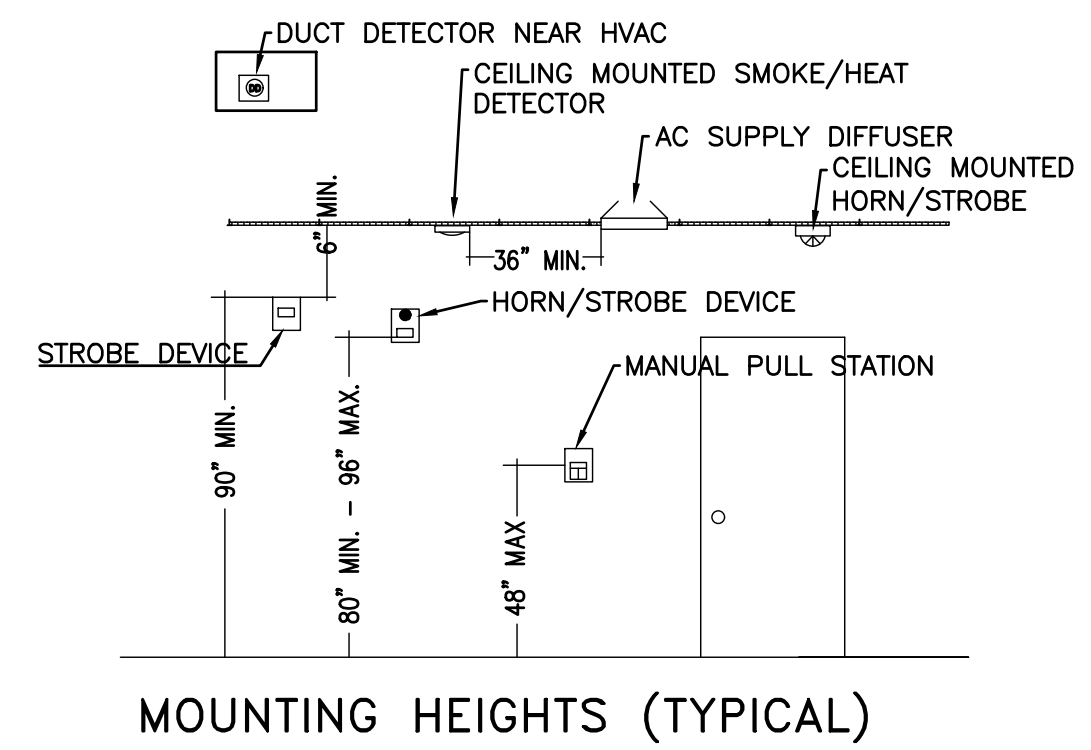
DUCT DETECTOR NEAR HVAC

DD

CEILING MOUNTED SMOKE/HEAT DETECTOR

AC SUPPLY DIFFUSER

CEILING MOUNTED HORN/STROBE

6" MIN.

36" MIN.

HORN/STROBE DEVICE

STROBE DEVICE

MANUAL PULL STATION

90" MIN.

80" MIN. - 96" MAX.

48" MAX

MOUNTING HEIGHTS (TYPICAL)